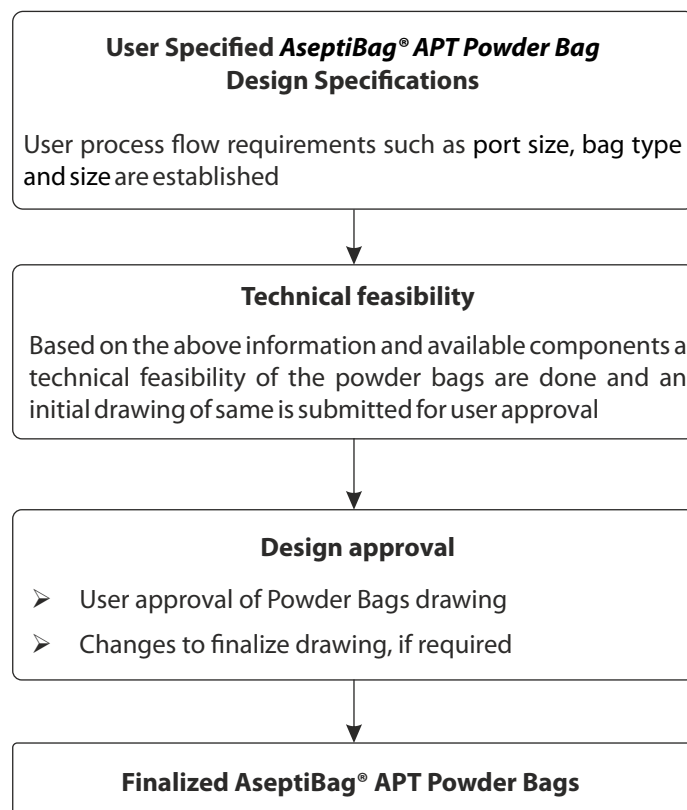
**User Specified *AseptiBag® APT Powder Bag* Design Specifications**

User process flow requirements such as port size, bag type and size are established

**Technical feasibility**

Based on the above information and available components a technical feasibility of the powder bags are done and an initial drawing of same is submitted for user approval

**Design approval**

- User approval of Powder Bags drawing
- Changes to finalize drawing, if required

**Finalized AseptiBag® APT Powder Bags**